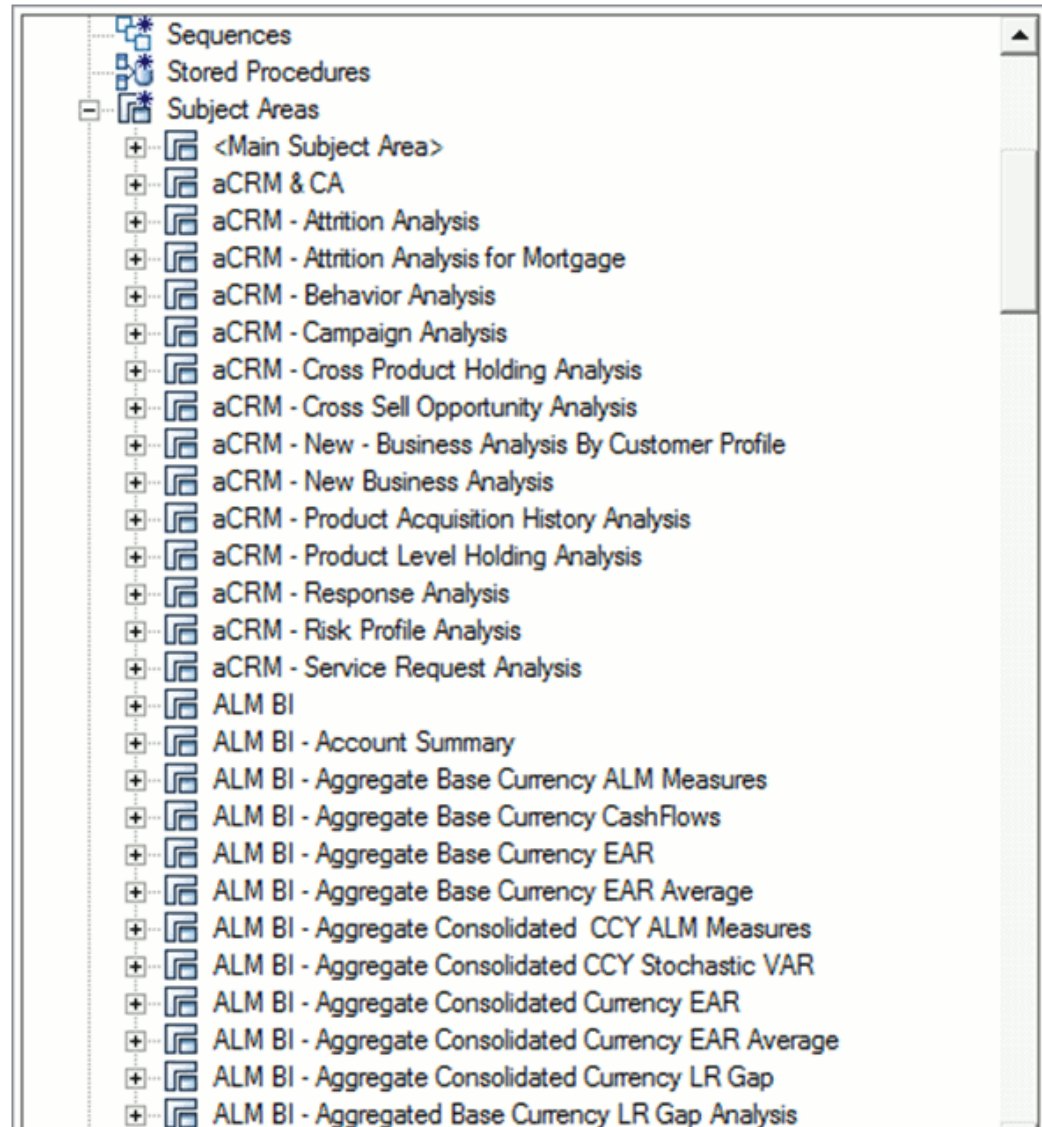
Sequences
Stored Procedures
Subject Areas
<Main Subject Area>
aCRM & CA
aCRM - Attrition Analysis
aCRM - Attrition Analysis for Mortgage
aCRM - Behavior Analysis
aCRM - Campaign Analysis
aCRM - Cross Product Holding Analysis
aCRM - Cross Sell Opportunity Analysis
aCRM - New - Business Analysis By Customer Profile
aCRM - New Business Analysis
aCRM - Product Acquisition History Analysis
aCRM - Product Level Holding Analysis
aCRM - Response Analysis
aCRM - Risk Profile Analysis
aCRM - Service Request Analysis
ALM BI
ALM BI - Account Summary
ALM BI - Aggregate Base Currency ALM Measures
ALM BI - Aggregate Base Currency CashFlows
ALM BI - Aggregate Base Currency EAR
ALM BI - Aggregate Base Currency EAR Average
ALM BI - Aggregate Consolidated CCY ALM Measures
ALM BI - Aggregate Consolidated CCY Stochastic VAR
ALM BI - Aggregate Consolidated Currency EAR
ALM BI - Aggregate Consolidated Currency EAR Average
ALM BI - Aggregate Consolidated Currency LR Gap
ALM BI - Aggregated Base Currency LR Gap Analysis